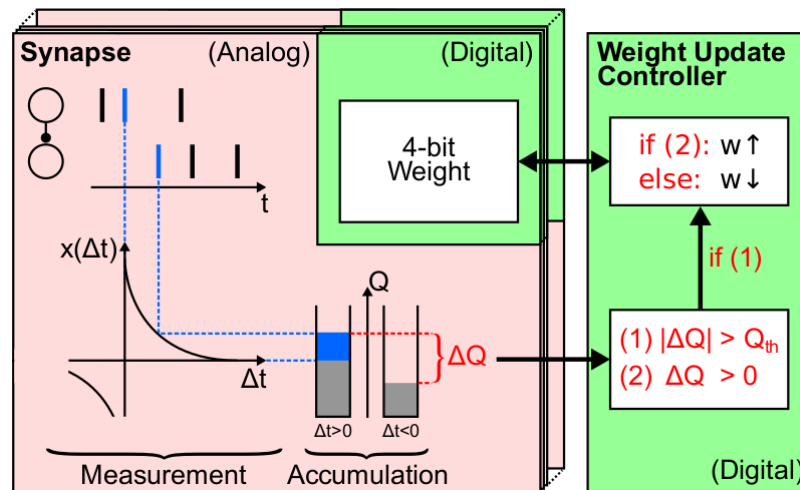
Synapse (Analog)

(Digital)

4-bit Weight

Weight Update Controller

if (2): w↑
else: w↓

if (1)

t

$x(\Delta t)$

Q

$\Delta Q$

$\Delta t$

(1) $|\Delta Q| > Q_{th}$
(2) $\Delta Q > 0$

$\Delta t>0$ $\Delta t<0$

Measurement Accumulation

(Digital)